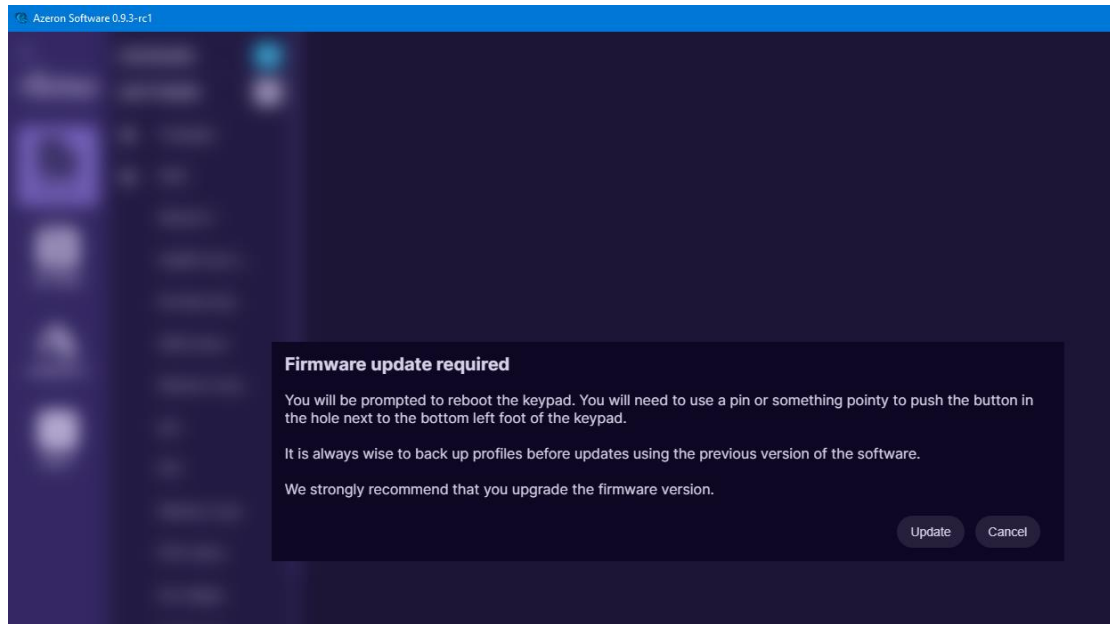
Azeron Software 0.9.3-rc1

Firmware update required

You will be prompted to reboot the keypad. You will need to use a pin or something pointy to push the button in the hole next to the bottom left foot of the keypad.

It is always wise to back up profiles before updates using the previous version of the software.

We strongly recommend that you upgrade the firmware version.

Update

Cancel